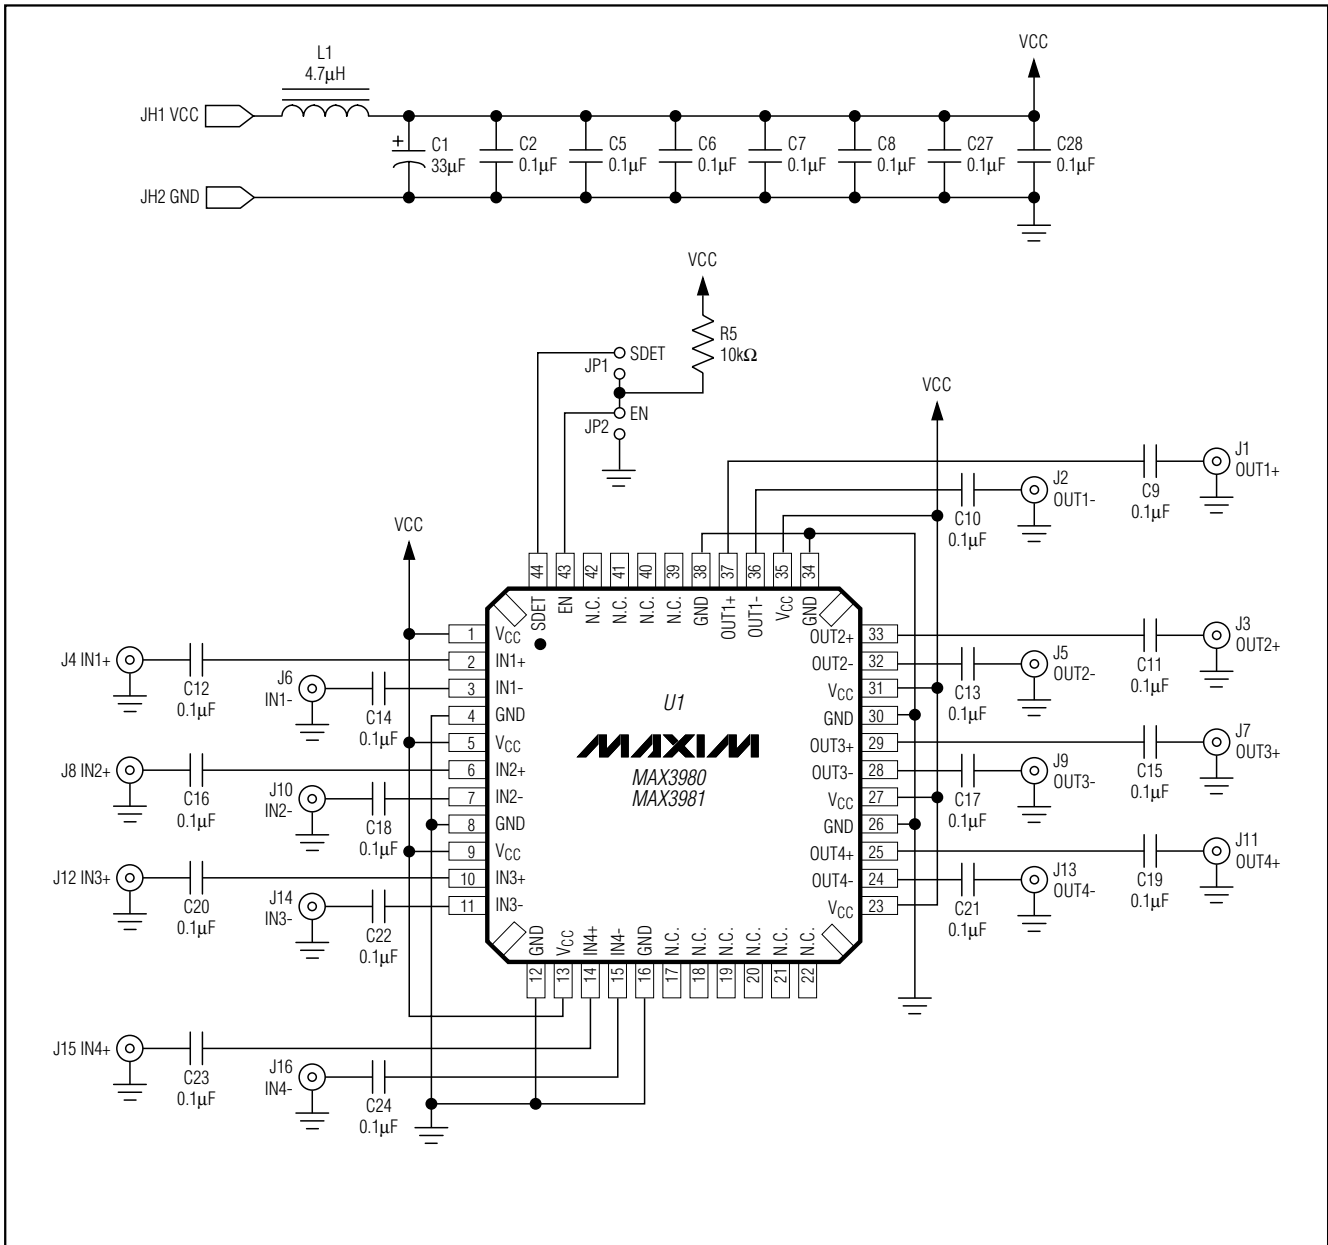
L1
4.7µH

JH1 VCC

JH2 GND

VCC

C1
33µF

C2
0.1µF

C5
0.1µF

C6
0.1µF

C7
0.1µF

C8
0.1µF

C27
0.1µF

C28
0.1µF

VCC

R5
10kΩ

SDET
JP1

EN
JP2

VCC

J1
OUT1+

C9
0.1µF

J2
OUT1-

C10
0.1µF

VCC

44 SDET
43 EN
42 N.C.
41 N.C.
40 N.C.
39 N.C.
38 GND
37 OUT1+
36 OUT1-
35 $V_{CC}$
34 GND

1 $V_{CC}$
2 IN1+
3 IN1-
4 GND
5 $V_{CC}$
6 IN2+
7 IN2-
8 GND
9 $V_{CC}$
10 IN3+
11 IN3-

12 GND
13 $V_{CC}$
14 IN4+
15 IN4-
16 GND
17 N.C.
18 N.C.
19 N.C.
20 N.C.
21 N.C.
22 N.C.

33 OUT2+
32 OUT2-
31 $V_{CC}$
30 GND
29 OUT3+
28 OUT3-
27 $V_{CC}$
26 GND
25 OUT4+
24 OUT4-
23 $V_{CC}$

U1
MAXIM
MAX3980
MAX3981

J4 IN1+
C12
0.1µF

J6
IN1-
C14
0.1µF

J8 IN2+
C16
0.1µF

J10
IN2-
C18
0.1µF

J12 IN3+
C20
0.1µF

J14
IN3-
C22
0.1µF

J15 IN4+
C23
0.1µF

J16
IN4-
C24
0.1µF

J3
OUT2+
C11
0.1µF

J5
OUT2-
C13
0.1µF

J7
OUT3+
C15
0.1µF

J9
OUT3-
C17
0.1µF

J11
OUT4+
C19
0.1µF

J13
OUT4-
C21
0.1µF